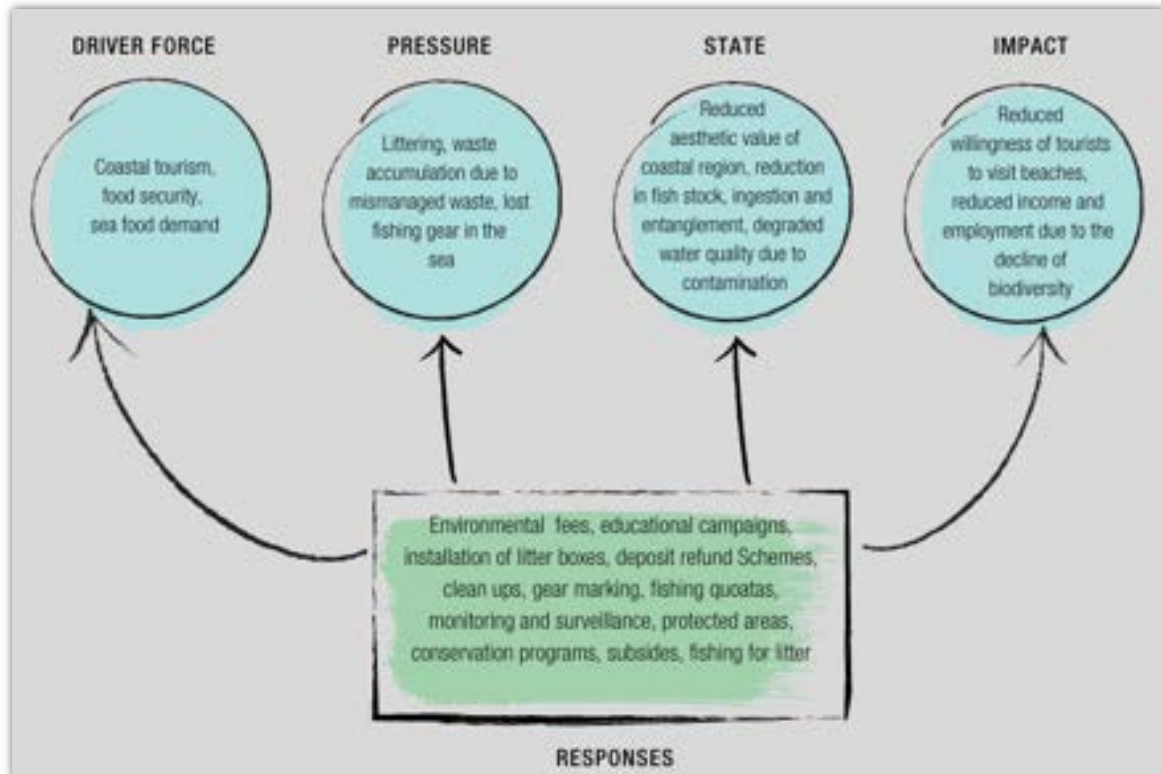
DRIVER FORCE

Coastal tourism, food security, sea food demand

PRESSURE

Littering, waste accumulation due to mismanaged waste, lost fishing gear in the sea

STATE

Reduced aesthetic value of coastal region, reduction in fish stock, ingestion and entanglement, degraded water quality due to contamination

IMPACT

Reduced willingness of tourists to visit beaches, reduced income and employment due to the decline of biodiversity

Environmental fees, educational campaigns, installation of litter boxes, deposit refund Schemes, clean ups, gear marking, fishing quoatas, monitoring and surveillance, protected areas, conservation programs, subsides, fishing for litter

RESPONSES